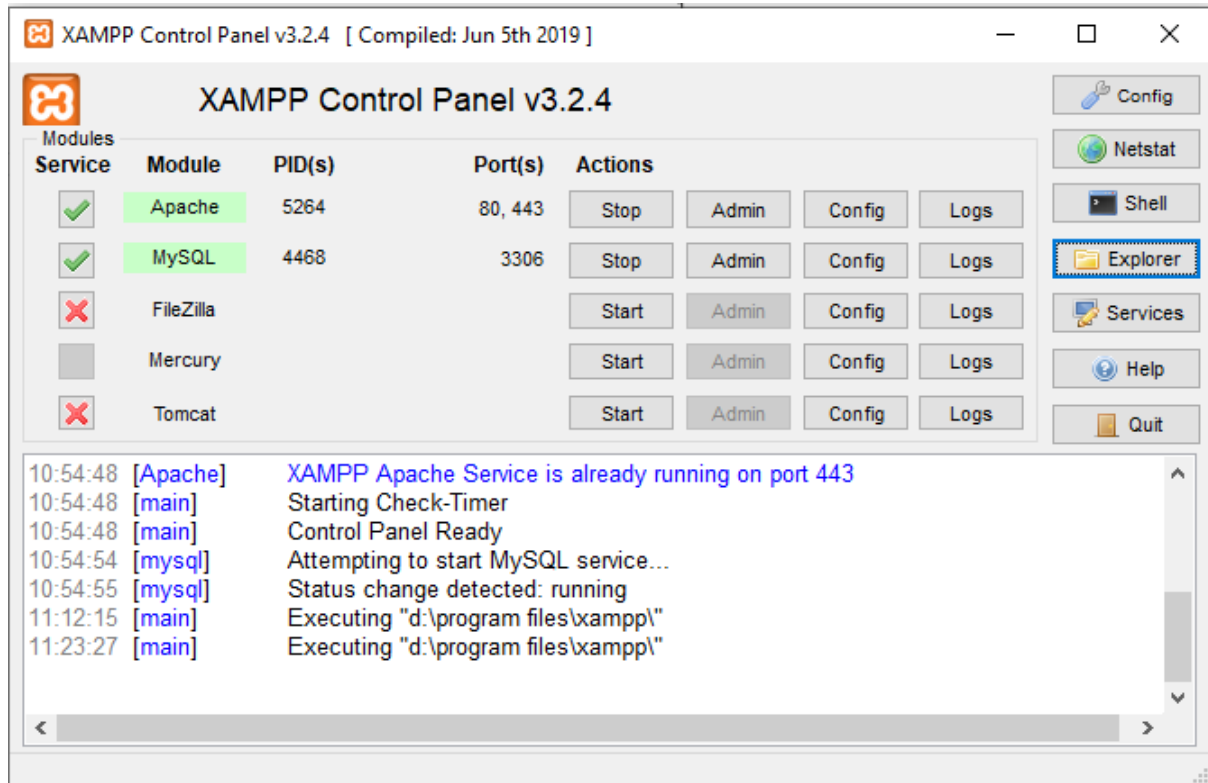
XAMPP Control Panel v3.2.4 [ Compiled: Jun 5th 2019 ]

XAMPP Control Panel v3.2.4

Config
Netstat
Shell
Explorer
Services
Help
Quit

Modules

| Service | Module | PID(s) | Port(s) | Actions | | | |
|---|---|---|---|---|---|---|---|
| | Apache | 5264 | 80, 443 | Stop | Admin | Config | Logs |
| | MySQL | 4468 | 3306 | Stop | Admin | Config | Logs |
| | FileZilla | | | Start | Admin | Config | Logs |
| | Mercury | | | Start | Admin | Config | Logs |
| | Tomcat | | | Start | Admin | Config | Logs |

10:54:48 [Apache] XAMPP Apache Service is already running on port 443
10:54:48 [main] Starting Check-Timer
10:54:48 [main] Control Panel Ready
10:54:54 [mysql] Attempting to start MySQL service...
10:54:55 [mysql] Status change detected: running
11:12:15 [main] Executing "d:\program files\xampp\"
11:23:27 [main] Executing "d:\program files\xampp\"